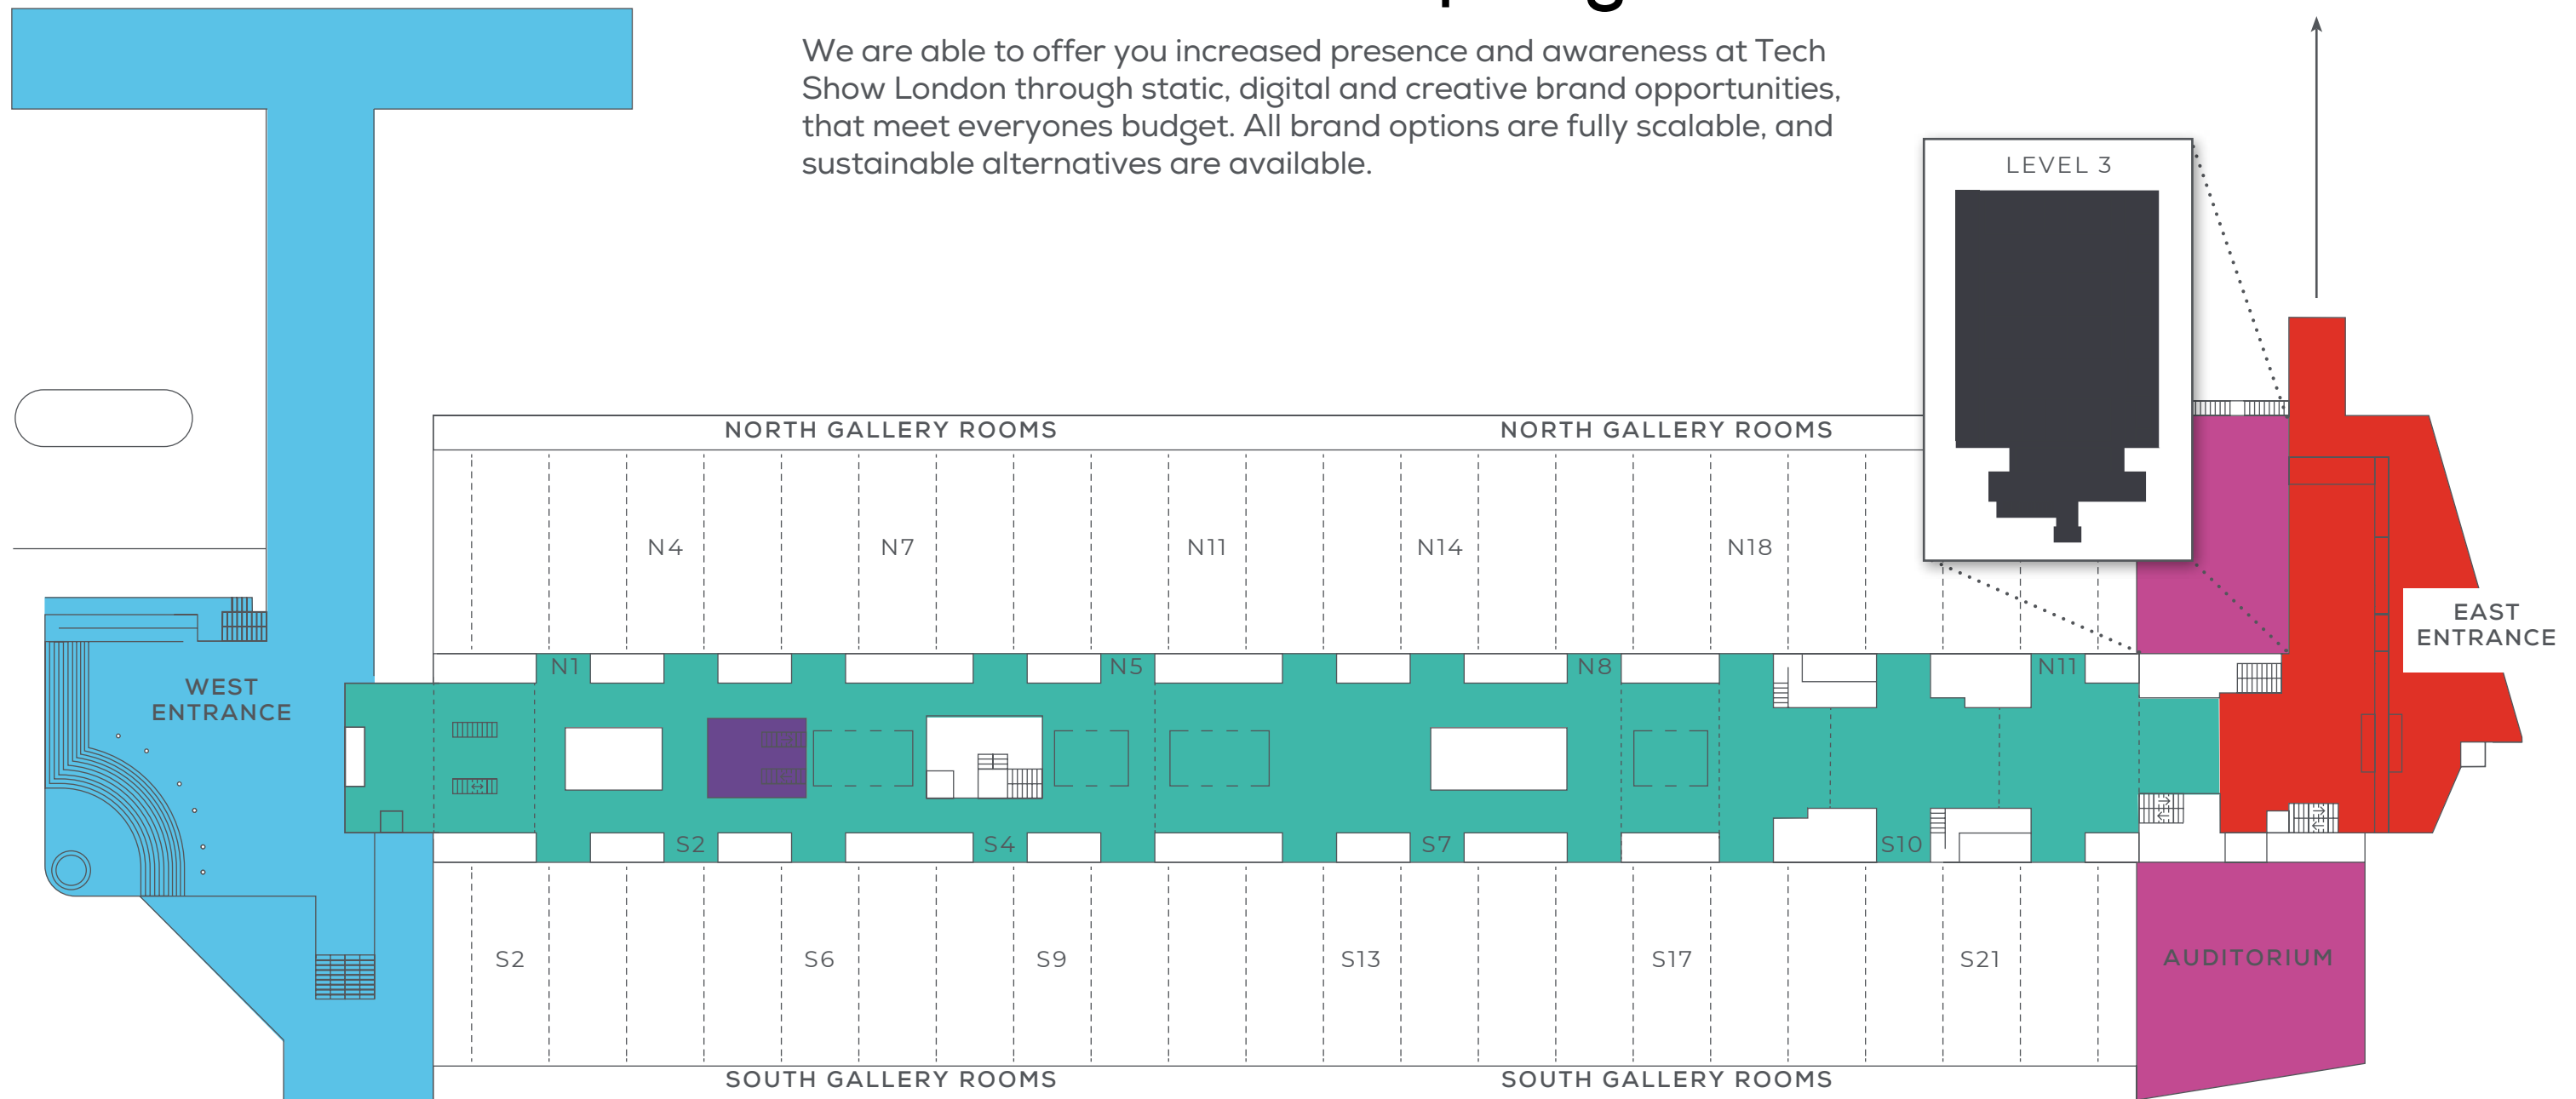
We are able to offer you increased presence and awareness at Tech Show London through static, digital and creative brand opportunities, that meet everyones budget. All brand options are fully scalable, and sustainable alternatives are available.

LEVEL 3

NORTH GALLERY ROOMS
NORTH GALLERY ROOMS

N4
N7
N11
N14
N18

WEST ENTRANCE

N1
N5
N8
N11

EAST ENTRANCE

S2
S4
S7
S10

S2
S6
S9
S13
S17
S21

AUDITORIUM

SOUTH GALLERY ROOMS
SOUTH GALLERY ROOMS